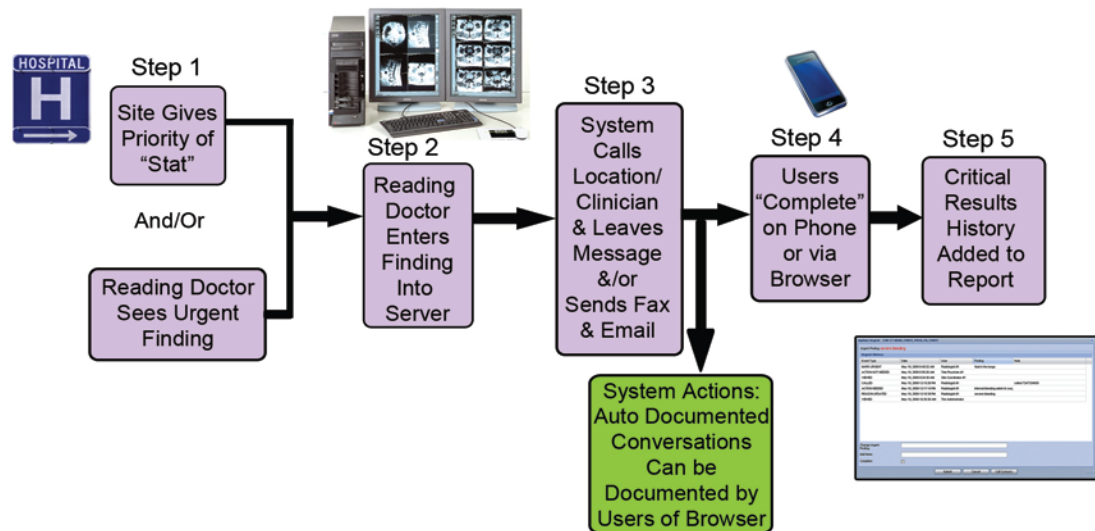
HOSPITAL
H

Step 1
Site Gives Priority of "Stat"

And/Or

Reading Doctor Sees Urgent Finding

Step 2
Reading Doctor Enters Finding Into Server

Step 3
System Calls Location/ Clinician & Leaves Message &/or Sends Fax & Email

System Actions: Auto Documented Conversations Can be Documented by Users of Browser

Step 4
Users "Complete" on Phone or via Browser

Step 5
Critical Results History Added to Report